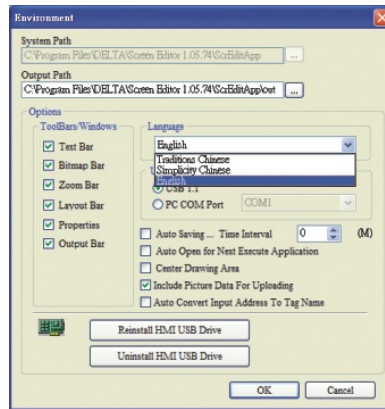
Environment

System Path
C:\Program Files\DELTA\Screen Editor 1.05.74\ScrEditApp ...

Output Path
C:\Program Files\DELTA\Screen Editor 1.05.74\ScrEditApp\out ...

Options
ToolBars/Windows
Text Bar
Bitmap Bar
Zoom Bar
Layout Bar
Properties
Output Bar

Language
English
Traditions Chinese
Simplicity Chinese
English

USB 1.1
PC COM Port COM1

Auto Saving ... Time Interval 0 (M)
Auto Open for Next Execute Application
Center Drawing Area
Include Picture Data For Uploading
Auto Convert Input Address To Tag Name

Reinstall HMI USB Drive
Uninstall HMI USB Drive

OK Cancel